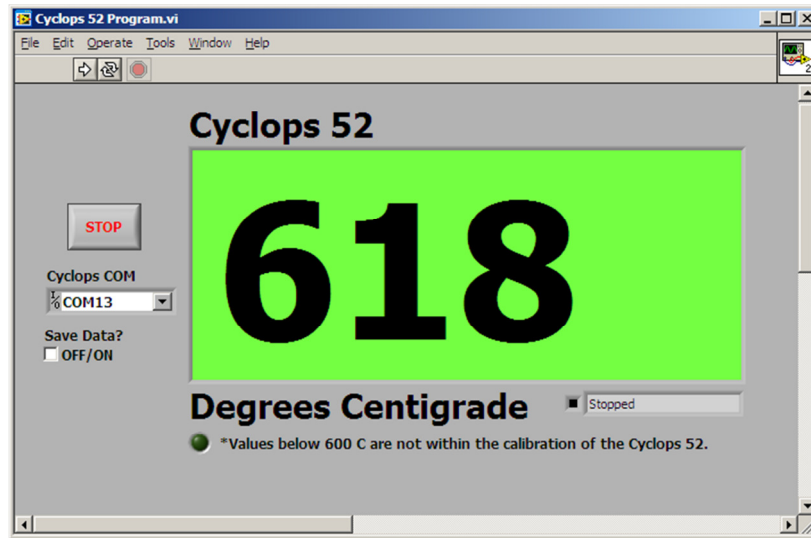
Cyclops 52 Program.vi

File Edit Operate Tools Window Help

Cyclops 52

STOP

618

Cyclops COM

COM13

Save Data?

OFF/ON

Degrees Centigrade

Stopped

*Values below 600 C are not within the calibration of the Cyclops 52.